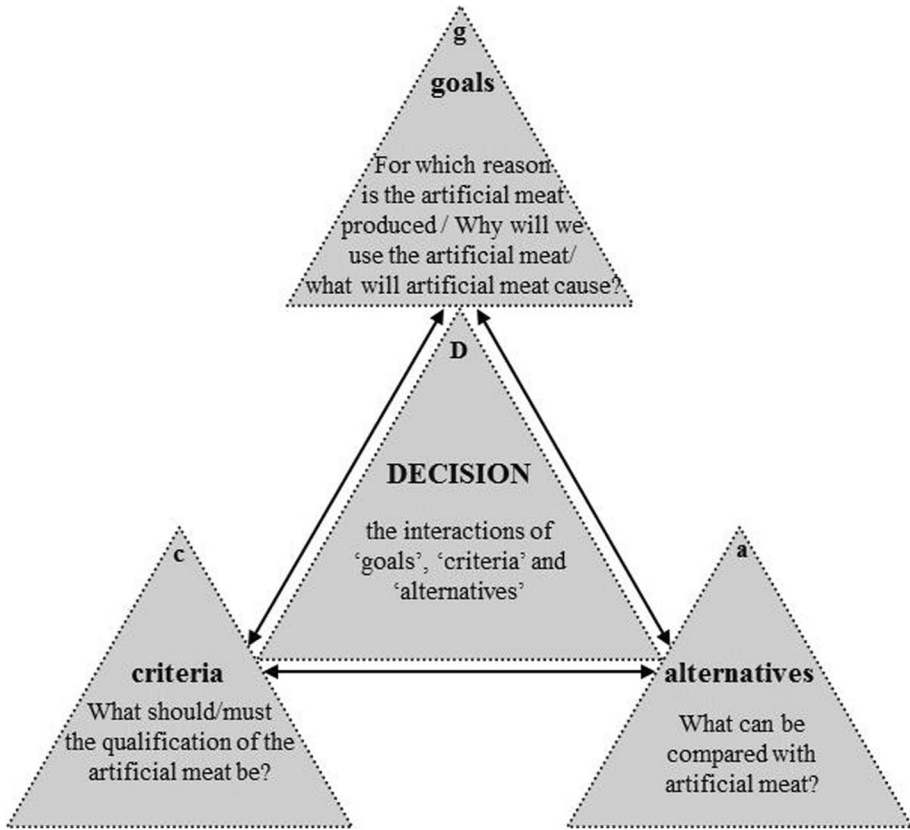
g

goals

For which reason is the artificial meat produced / Why will we use the artificial meat/ what will artificial meat cause?

D

DECISION

the interactions of 'goals', 'criteria' and 'alternatives'

c

criteria

What should/must the qualification of the artificial meat be?

a

alternatives

What can be compared with artificial meat?